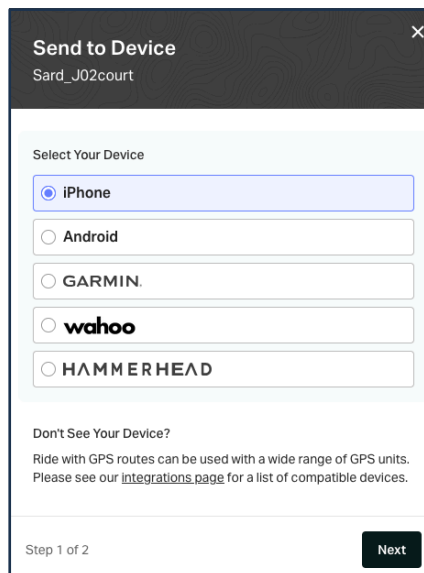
Send to Device
Sard_J02court

×

Select Your Device

iPhone

Android

GARMIN.

wahoo

HAMMERHEAD

Don't See Your Device?

Ride with GPS routes can be used with a wide range of GPS units. Please see our integrations page for a list of compatible devices.

Step 1 of 2

Next